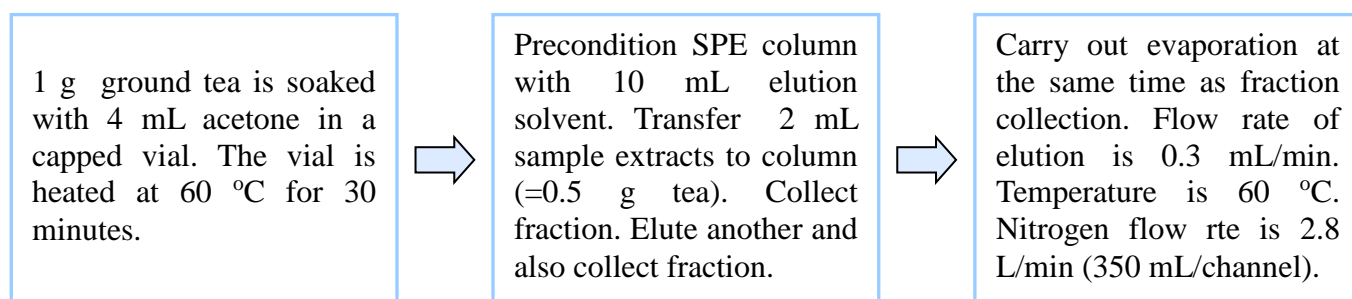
1 g ground tea is soaked with 4 mL acetone in a capped vial. The vial is heated at 60 $^{o}$C for 30 minutes.

Precondition SPE column with 10 mL elution solvent. Transfer 2 mL sample extracts to column (=0.5 g tea). Collect fraction. Elute another and also collect fraction.

Carry out evaporation at the same time as fraction collection. Flow rate of elution is 0.3 mL/min. Temperature is 60 $^{o}$C. Nitrogen flow rte is 2.8 L/min (350 mL/channel).